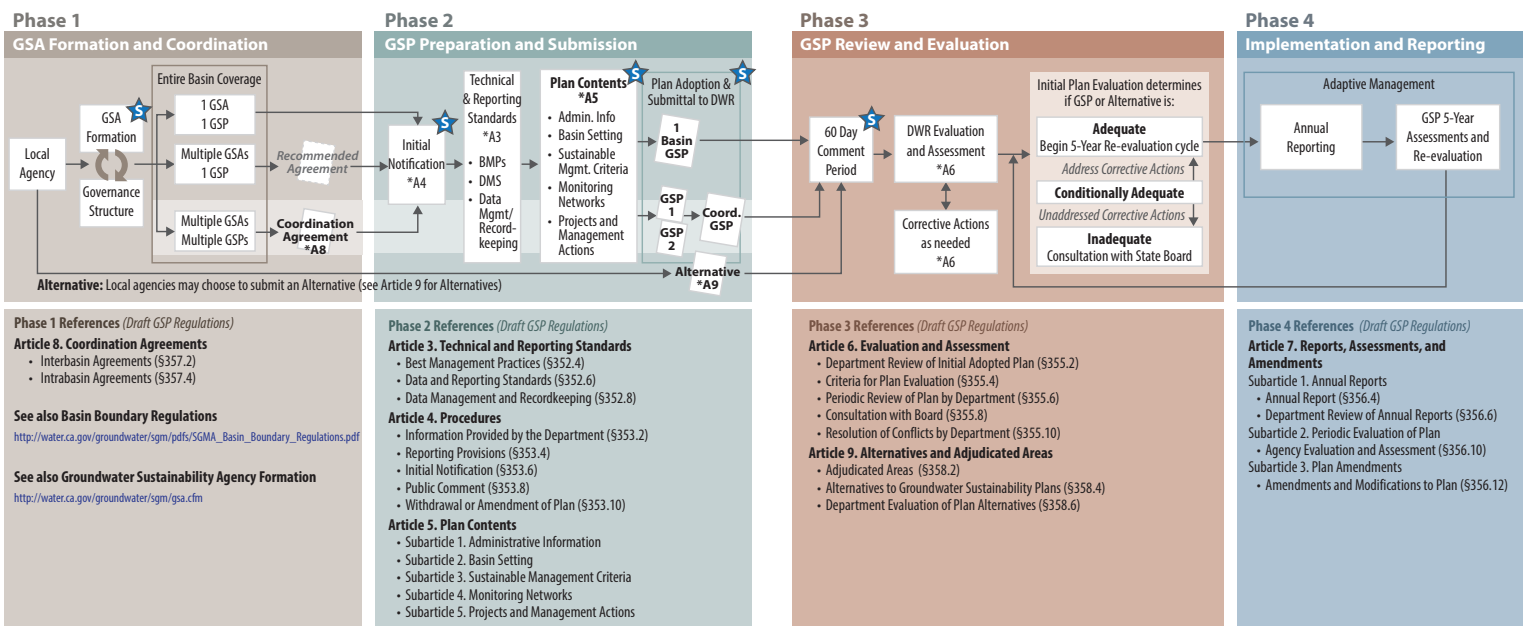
Phase 1
GSA Formation and Coordination

Entire Basin Coverage

Local Agency

GSA Formation

S

Governance Structure

1 GSA
1 GSP

Multiple GSAs
1 GSP

Multiple GSAs
Multiple GSPs

Recommended Agreement

Coordination Agreement
*A8

Alternative: Local agencies may choose to submit an Alternative (see Article 9 for Alternatives)

Phase 2
GSP Preparation and Submission

Initial Notification
*A4

S

Technical & Reporting Standards
*A3
• BMPs
• DMS
• Data Mgmt/ Recordkeeping

Plan Contents
*A5
S
• Admin. Info
• Basin Setting
• Sustainable Mgmt. Criteria
• Monitoring Networks
• Projects and Management Actions

Plan Adoption & Submittal to DWR
S

1 Basin GSP

GSP 1

GSP 2

Coord. GSP

Alternative
*A9

Phase 3
GSP Review and Evaluation

60 Day Comment Period

S

DWR Evaluation and Assessment
*A6

Corrective Actions as needed
*A6

Initial Plan Evaluation determines if GSP or Alternative is:

Adequate
Begin 5-Year Re-evaluation cycle

Address Corrective Actions

Conditionally Adequate

Unaddressed Corrective Actions

Inadequate
Consultation with State Board

Phase 4
Implementation and Reporting

Adaptive Management

Annual Reporting

GSP 5-Year Assessments and Re-evaluation

Phase 1 References (Draft GSP Regulations)
Article 8. Coordination Agreements
• Interbasin Agreements (§357.2)
• Intrabasin Agreements (§357.4)

See also Basin Boundary Regulations
http://water.ca.gov/groundwater/sgm/pdfs/SGMA_Basin_Boundary_Regulations.pdf

See also Groundwater Sustainability Agency Formation
http://water.ca.gov/groundwater/sgm/gsa.cfm

Phase 2 References (Draft GSP Regulations)
Article 3. Technical and Reporting Standards
• Best Management Practices (§352.4)
• Data and Reporting Standards (§352.6)
• Data Management and Recordkeeping (§352.8)
Article 4. Procedures
• Information Provided by the Department (§353.2)
• Reporting Provisions (§353.4)
• Initial Notification (§353.6)
• Public Comment (§353.8)
• Withdrawal or Amendment of Plan (§353.10)
Article 5. Plan Contents
• Subarticle 1. Administrative Information
• Subarticle 2. Basin Setting
• Subarticle 3. Sustainable Management Criteria
• Subarticle 4. Monitoring Networks
• Subarticle 5. Projects and Management Actions

Phase 3 References (Draft GSP Regulations)
Article 6. Evaluation and Assessment
• Department Review of Initial Adopted Plan (§355.2)
• Criteria for Plan Evaluation (§355.4)
• Periodic Review of Plan by Department (§355.6)
• Consultation with Board (§355.8)
• Resolution of Conflicts by Department (§355.10)
Article 9. Alternatives and Adjudicated Areas
• Adjudicated Areas (§358.2)
• Alternatives to Groundwater Sustainability Plans (§358.4)
• Department Evaluation of Plan Alternatives (§358.6)

Phase 4 References (Draft GSP Regulations)
Article 7. Reports, Assessments, and Amendments
Subarticle 1. Annual Reports
• Annual Report (§356.4)
• Department Review of Annual Reports (§356.6)
Subarticle 2. Periodic Evaluation of Plan
• Agency Evaluation and Assessment (§356.10)
Subarticle 3. Plan Amendments
• Amendments and Modifications to Plan (§356.12)